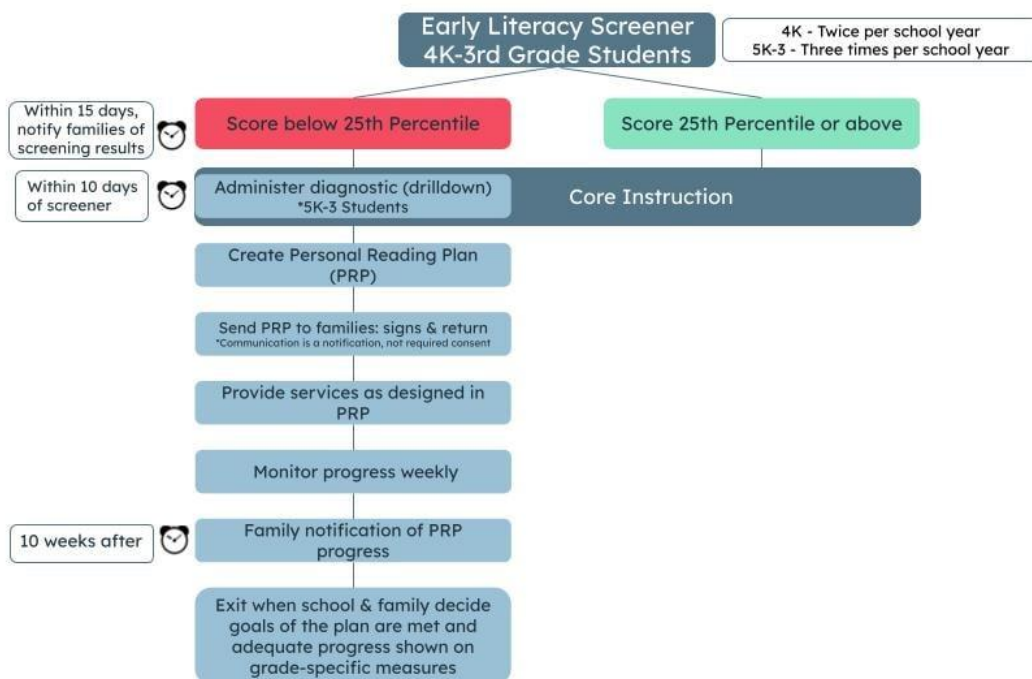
Early Literacy Screener
4K-3rd Grade Students

4K - Twice per school year
5K-3 - Three times per school year

Within 15 days, notify families of screening results

Score below 25th Percentile

Score 25th Percentile or above

Within 10 days of screener

Administer diagnostic (drilldown)
*5K-3 Students

Core Instruction

Create Personal Reading Plan (PRP)

Send PRP to families: signs & return
*Communication is a notification, not required consent

Provide services as designed in PRP

Monitor progress weekly

10 weeks after

Family notification of PRP progress

Exit when school & family decide goals of the plan are met and adequate progress shown on grade-specific measures